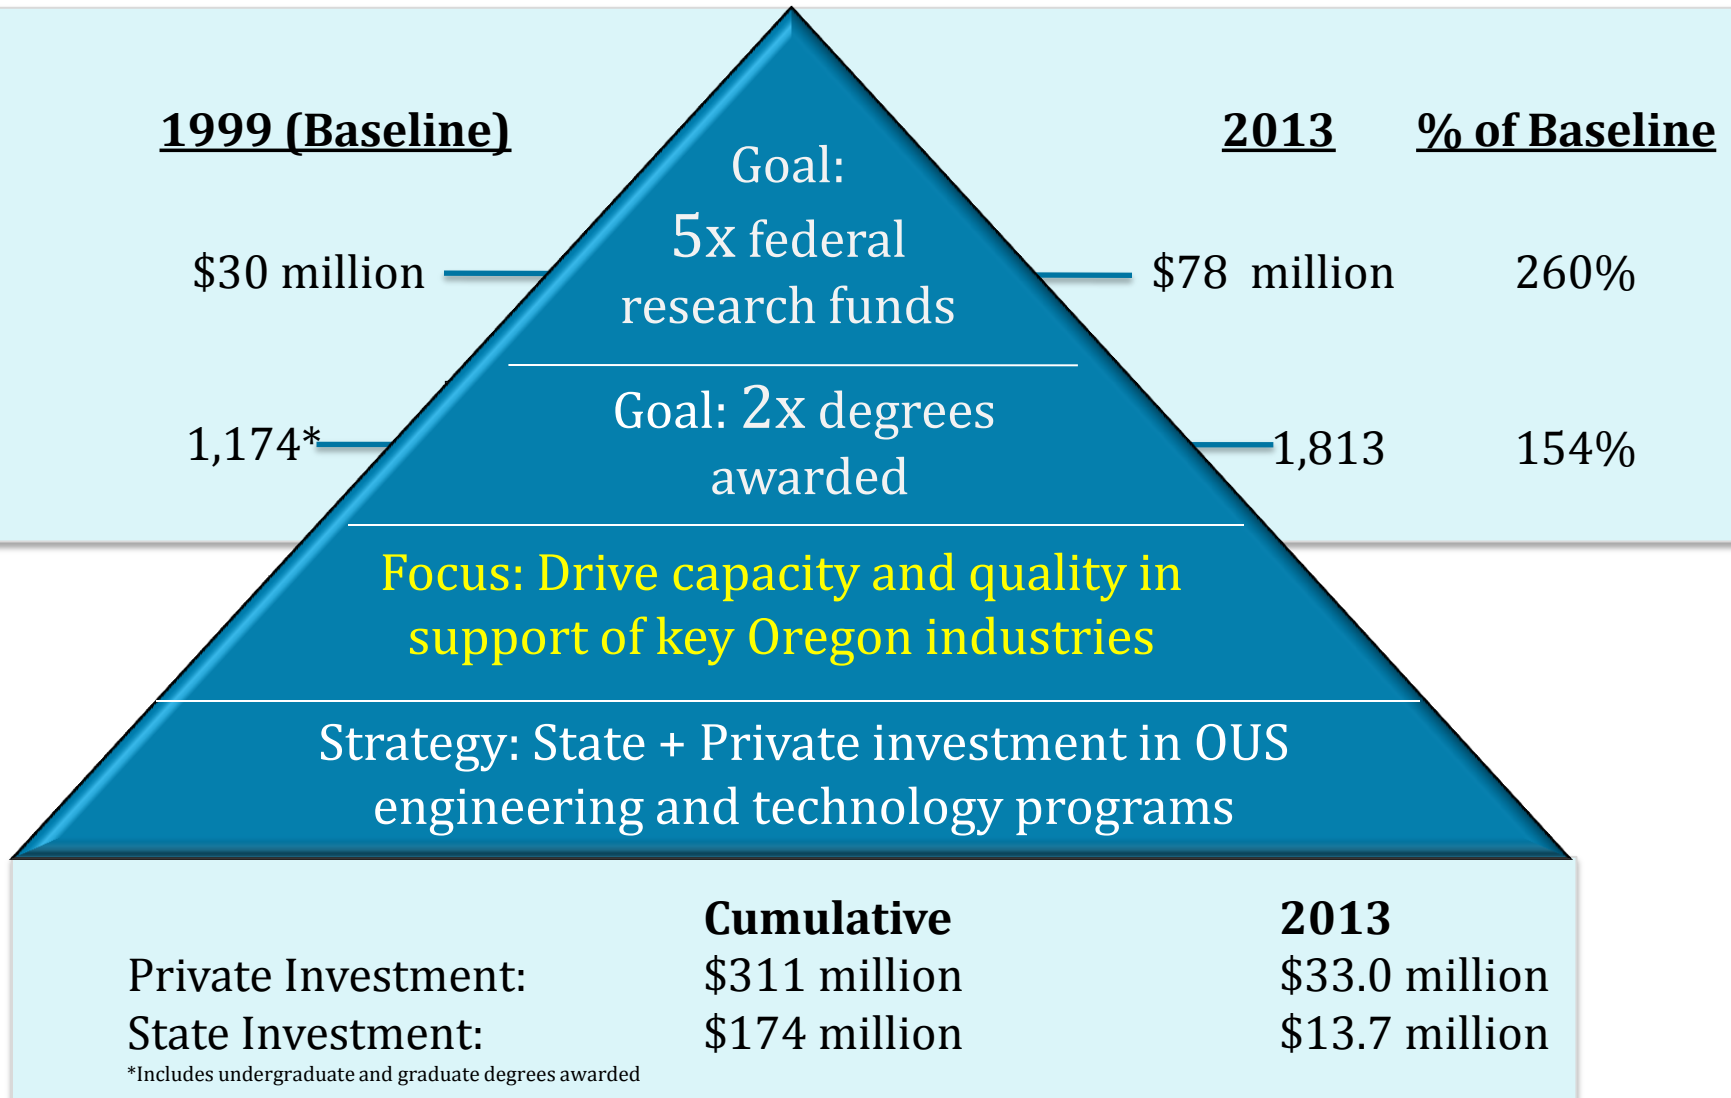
1999 (Baseline)

2013

% of Baseline

Goal:
5x federal research funds

$30 million

$78 million

260%

Goal: 2x degrees awarded

1,174*

1,813

154%

Focus: Drive capacity and quality in support of key Oregon industries

Strategy: State + Private investment in OUS engineering and technology programs

| | Cumulative | 2013 |
|---|---|---|
| Private Investment: | $311 million | $33.0 million |
| State Investment: | $174 million | $13.7 million |

*Includes undergraduate and graduate degrees awarded